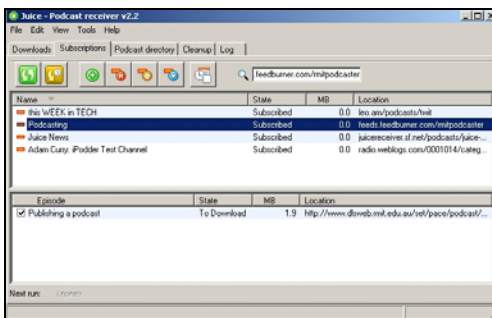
Juice - Podcast receiver v2.2

File Edit View Tools Help

Downloads | Subscriptions | Podcast directory | Cleanup | Log

feedburner.com/mitpodcaster

| Name | State | MB | Location |
|---|---|---|---|
| this WEEK in TECH | Subscribed | 0.0 | leo.am/podcasts/twit |
| Podcasting | Subscribed | 0.0 | feeds.feedburner.com/mitpodcaster |
| Juice News | Subscribed | 0.0 | juicereceiver.sf.net/podcasts/juice-... |
| Adam Curry: iPodder Test Channel | Subscribed | 0.0 | radio.weblogs.com/0001014/categ... |

| Episode | State | MB | Location |
|---|---|---|---|
| Publishing a podcast | To Download | 1.9 | http://www.dlsweb.rmit.edu.au/set/pace/podcast/... |

Next run: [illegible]